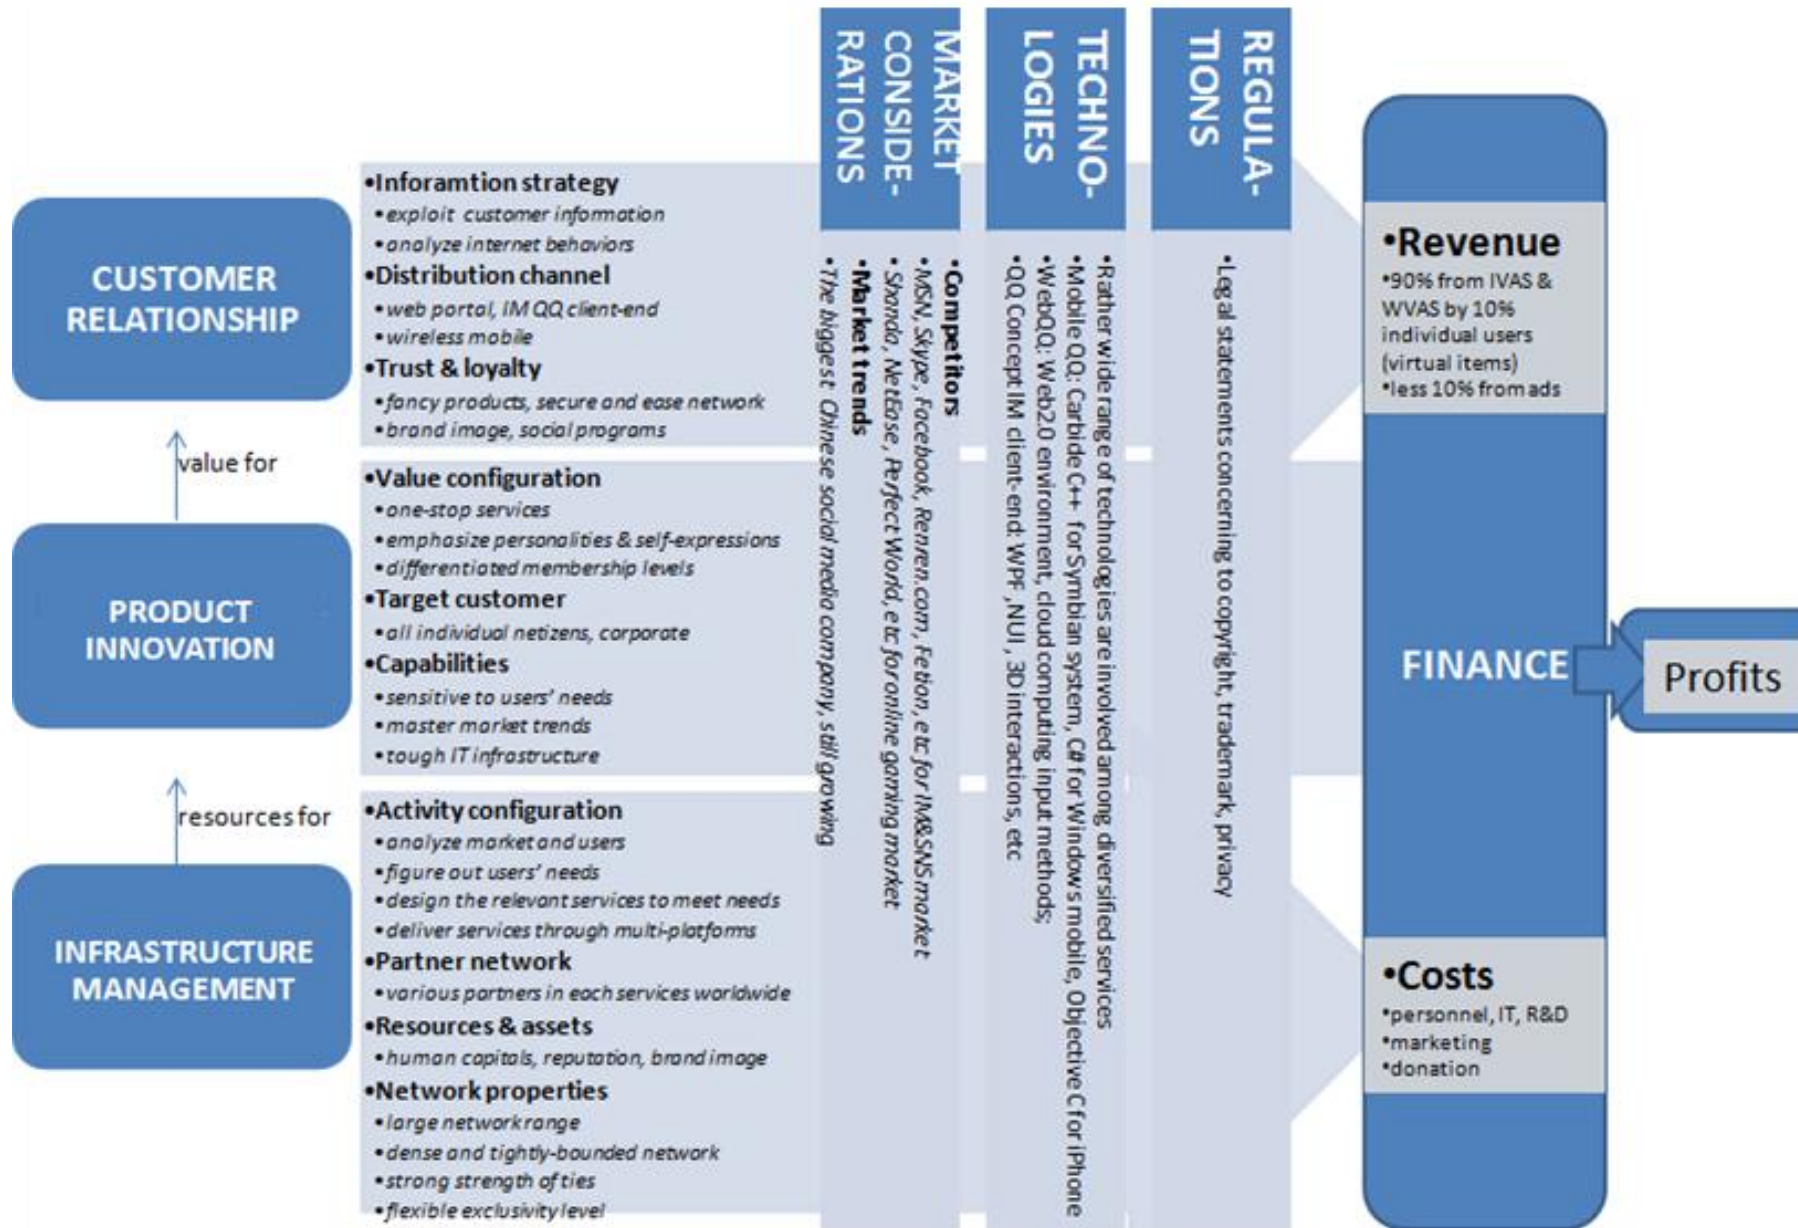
CUSTOMER RELATIONSHIP

value for

PRODUCT INNOVATION

resources for

INFRASTRUCTURE MANAGEMENT

•Inforamtion strategy
•exploit customer information
•analyze internet behaviors
•Distribution channel
•web portal, IM QQ client-end
•wireless mobile
•Trust & loyalty
•fancy products, secure and ease network
•brand image, social programs

•Value configuration
•one-stop services
•emphasize personalities & self-expressions
•differentiated membership levels
•Target customer
•all individual netizens, corporate
•Capabilities
•sensitive to users' needs
•master market trends
•tough IT infrastructure

•Activity configuration
•analyze market and users
•figure out users' needs
•design the relevant services to meet needs
•deliver services through multi-platforms
•Partner network
•various partners in each services worldwide
•Resources & assets
•human capitals, reputation, brand image
•Network properties
•large network range
•dense and tightly-bounded network
•strong strength of ties
•flexible exclusivity level

MARKET CONSIDE-RATIONS
•Competitors
•MSN, Skype, Facebook, Renren.com, Fetion, etc for IM&SNS market
•Shanda, NetEase, Perfect World, etc for online gaming market
•Market trends
•The biggest Chinese social media company, still growing

TECHNO-LOGIES
•Rather wide range of technologies are involved among diversified services
•Mobile QQ: Carbide C++ for Symbian system, C# for Windows mobile, Objective C for iPhone
•WebQQ: Web2.0 environment, cloud computing input methods;
•QQ Concept IM client-end: WPF, NUI, 3D interactions, etc

REGULA-TIONS
•Legal statements concerning to copyright, trademark, privacy

•Revenue
•90% from IVAS & WVAS by 10% individual users (virtual items)
•less 10% from ads

FINANCE

Profits

•Costs
•personnel, IT, R&D
•marketing
•donation